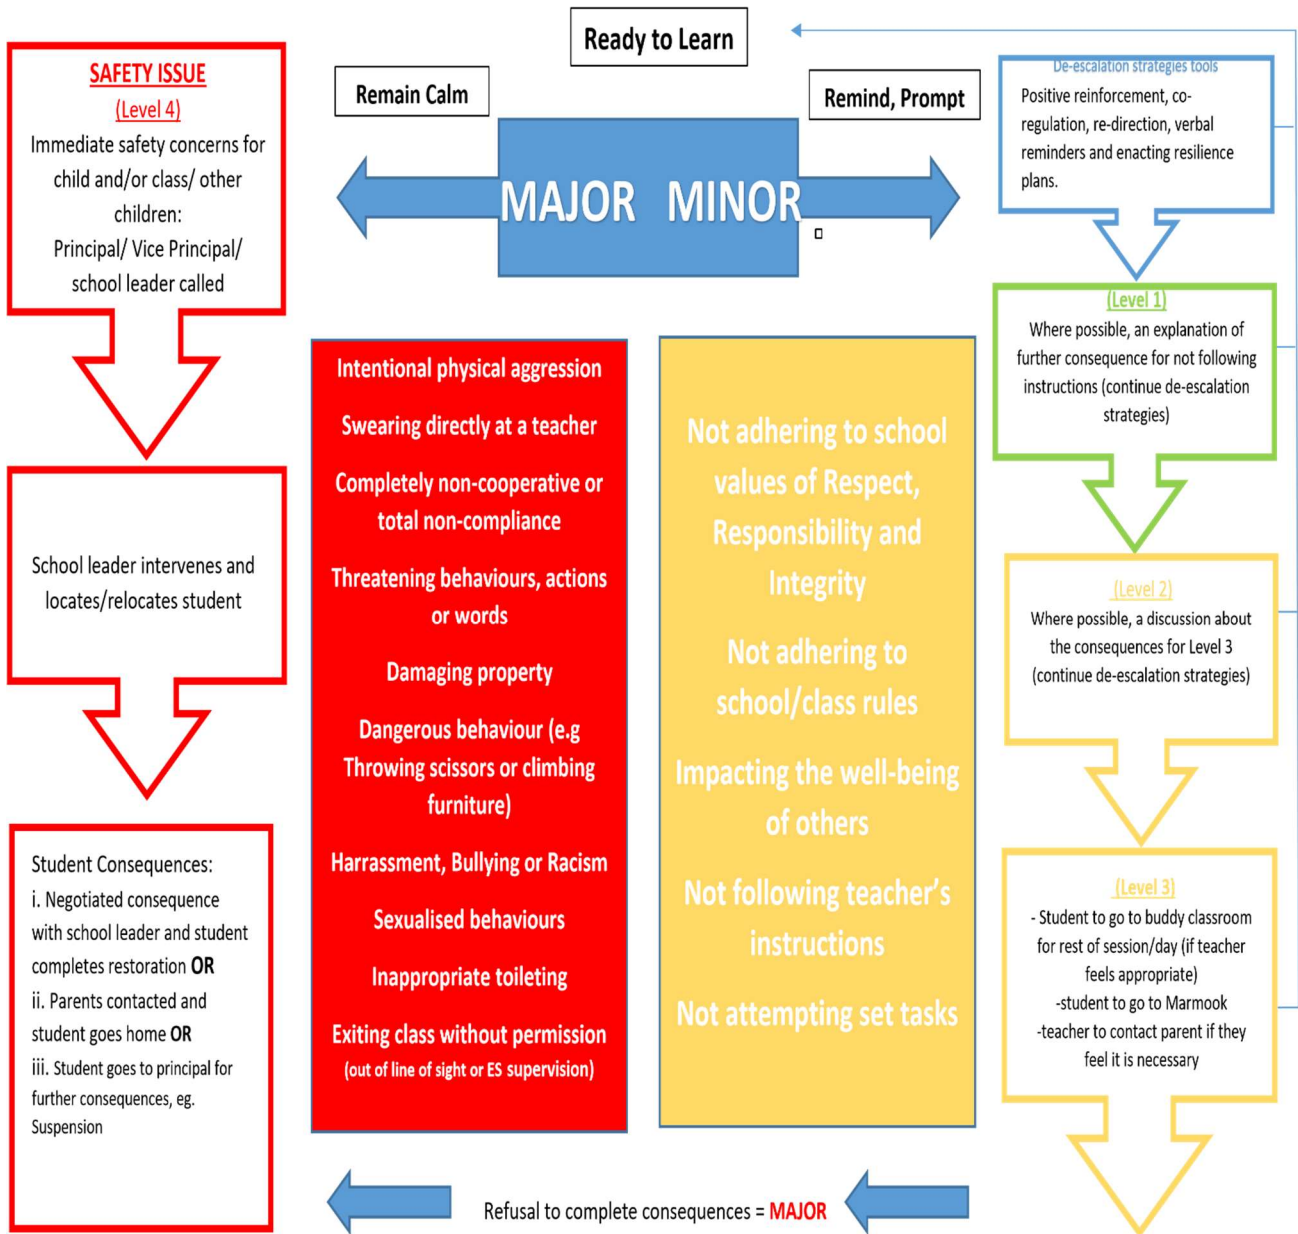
Ready to Learn

Remain Calm

Remind, Prompt

MAJOR MINOR

SAFETY ISSUE
(Level 4)
Immediate safety concerns for child and/or class/ other children:
Principal/ Vice Principal/ school leader called

School leader intervenes and locates/relocates student

Student Consequences:
i. Negotiated consequence with school leader and student completes restoration OR
ii. Parents contacted and student goes home OR
iii. Student goes to principal for further consequences, eg. Suspension

Intentional physical aggression

Swearing directly at a teacher

Completely non-cooperative or total non-compliance

Threatening behaviours, actions or words

Damaging property

Dangerous behaviour (e.g Throwing scissors or climbing furniture)

Harrassment, Bullying or Racism

Sexualised behaviours

Inappropriate toileting

Exiting class without permission
(out of line of sight or ES supervision)

Not adhering to school values of Respect, Responsibility and Integrity

Not adhering to school/class rules

Impacting the well-being of others

Not following teacher's instructions

Not attempting set tasks

De-escalation strategies tools
Positive reinforcement, co-regulation, re-direction, verbal reminders and enacting resilience plans.

(Level 1)
Where possible, an explanation of further consequence for not following instructions (continue de-escalation strategies)

(Level 2)
Where possible, a discussion about the consequences for Level 3 (continue de-escalation strategies)

(Level 3)
- Student to go to buddy classroom for rest of session/day (if teacher feels appropriate)
-student to go to Marmook
-teacher to contact parent if they feel it is necessary

Refusal to complete consequences = MAJOR